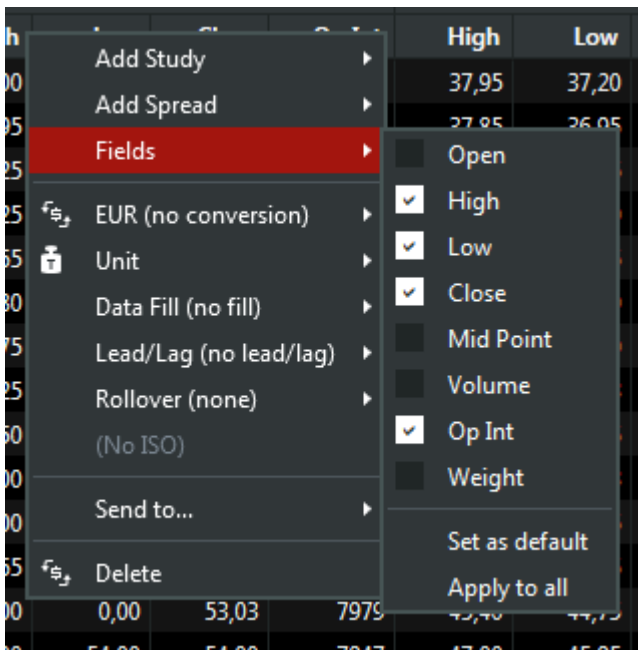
h
High
Low
00
37,95
37,20
95
25
25
55
30
75
25
50
00
00
55
00
0,00
53,03
7979
Add Study
Add Spread
Fields
EUR (no conversion)
Unit
Data Fill (no fill)
Lead/Lag (no lead/lag)
Rollover (none)
(No ISO)
Send to...
Delete
Open
High
Low
Close
Mid Point
Volume
Op Int
Weight
Set as default
Apply to all